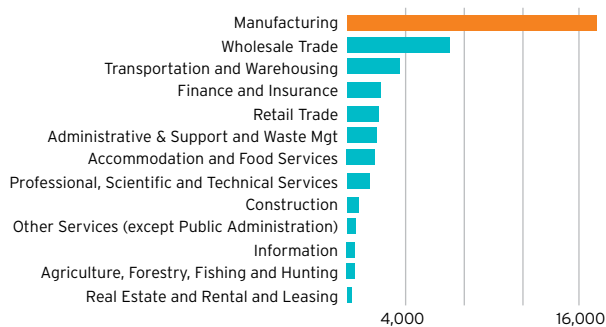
Manufacturing
Wholesale Trade
Transportation and Warehousing
Finance and Insurance
Retail Trade
Administrative & Support and Waste Mgt
Accommodation and Food Services
Professional, Scientific and Technical Services
Construction
Other Services (except Public Administration)
Information
Agriculture, Forestry, Fishing and Hunting
Real Estate and Rental and Leasing

4,000
16,000